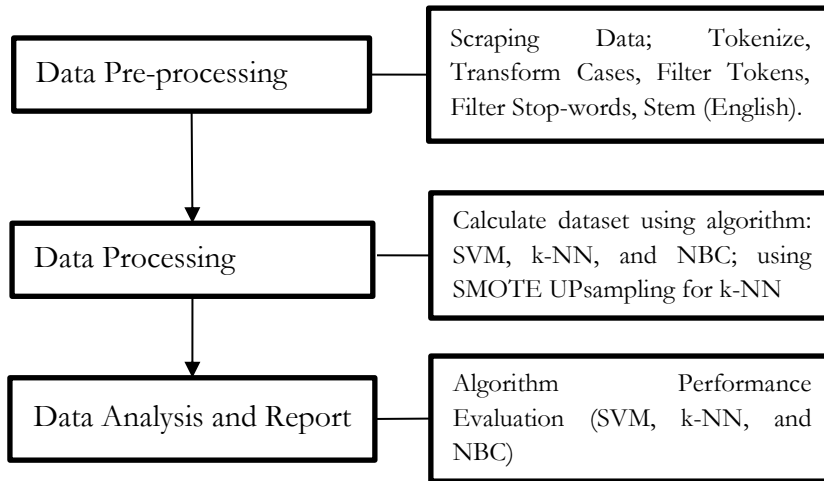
Data Pre-processing

Scraping Data; Tokenize, Transform Cases, Filter Tokens, Filter Stop-words, Stem (English).

Data Processing

Calculate dataset using algorithm: SVM, k-NN, and NBC; using SMOTE UPsampling for k-NN

Data Analysis and Report

Algorithm Performance Evaluation (SVM, k-NN, and NBC)